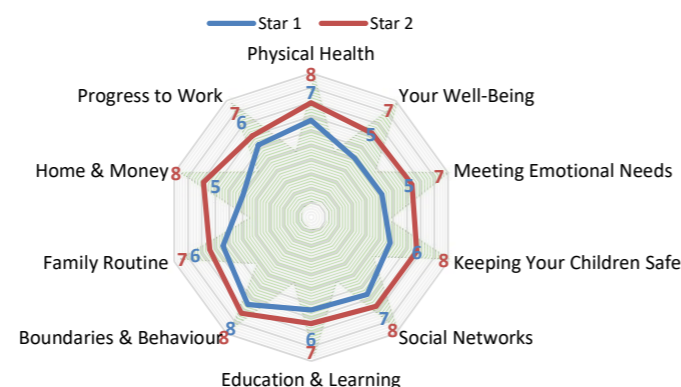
Star 1 Star 2

Physical Health
8
7

Your Well-Being
7
5

Meeting Emotional Needs
5 7

Keeping Your Children Safe
6 8

Social Networks
7
8

Education & Learning
6
7

Boundaries & Behaviour
8
8

Family Routine
7 6

Home & Money
8 5

Progress to Work
7
6